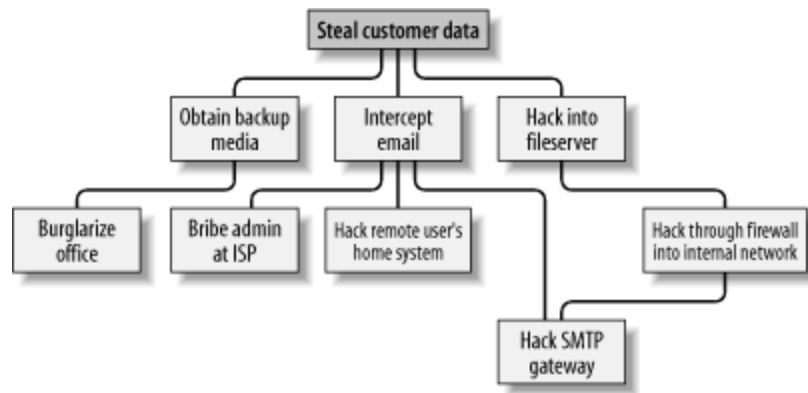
Steal customer data

Obtain backup media

Intercept email

Hack into fileserver

Burglarize office

Bribe admin at ISP

Hack remote user's home system

Hack through firewall into internal network

Hack SMTP gateway